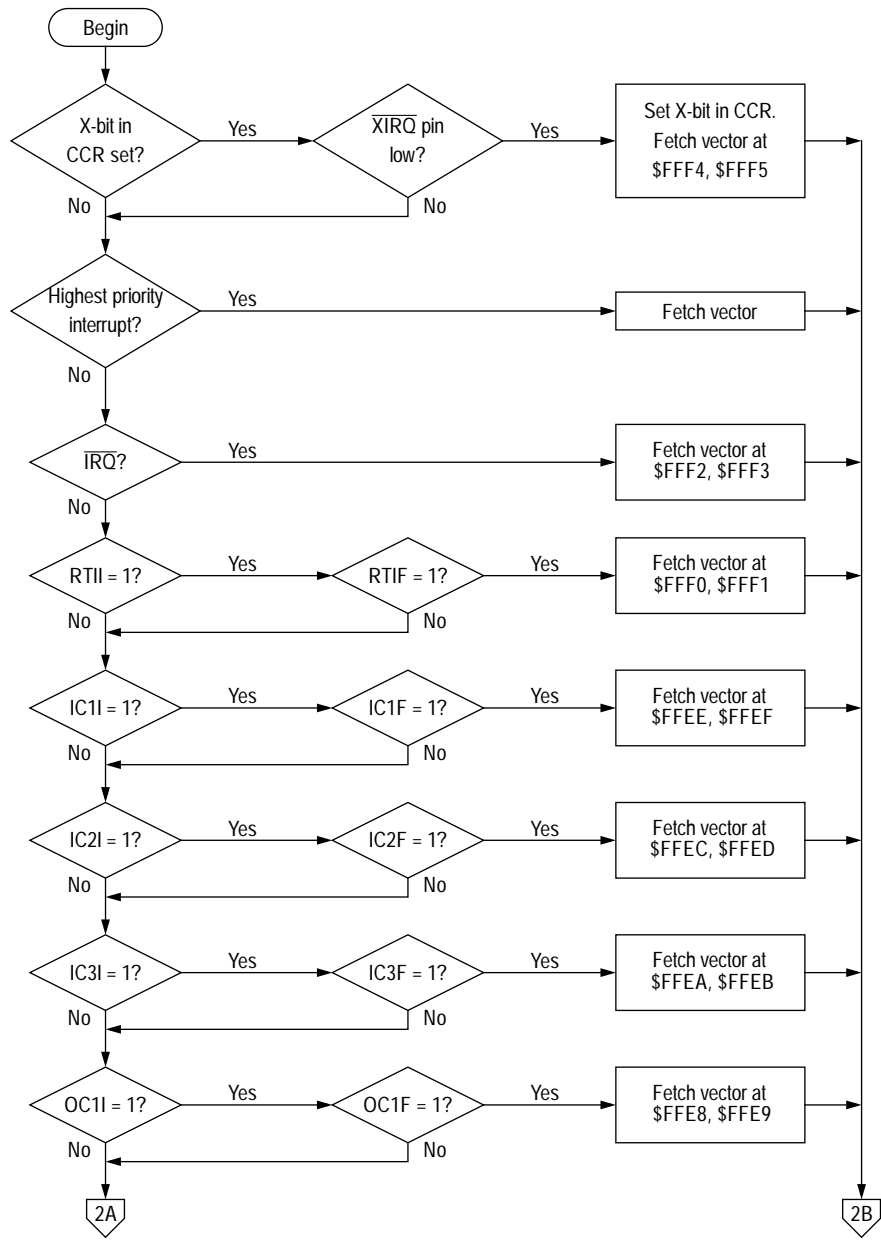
Begin

X-bit in CCR set?

Yes

$\overline{XIRQ}$ pin low?

Yes

Set X-bit in CCR. Fetch vector at \$FFF4, \$FFF5

No

No

Highest priority interrupt?

Yes

Fetch vector

No

$\overline{IRQ}$?

Yes

Fetch vector at \$FFF2, \$FFF3

No

RTII = 1?

Yes

RTIF = 1?

Yes

Fetch vector at \$FFF0, \$FFF1

No

No

IC1I = 1?

Yes

IC1F = 1?

Yes

Fetch vector at \$FFEE, \$FFEF

No

No

IC2I = 1?

Yes

IC2F = 1?

Yes

Fetch vector at \$FFEC, \$FFED

No

No

IC3I = 1?

Yes

IC3F = 1?

Yes

Fetch vector at \$FFEA, \$FFEB

No

No

OC1I = 1?

Yes

OC1F = 1?

Yes

Fetch vector at \$FFE8, \$FFE9

No

No

2A

2B